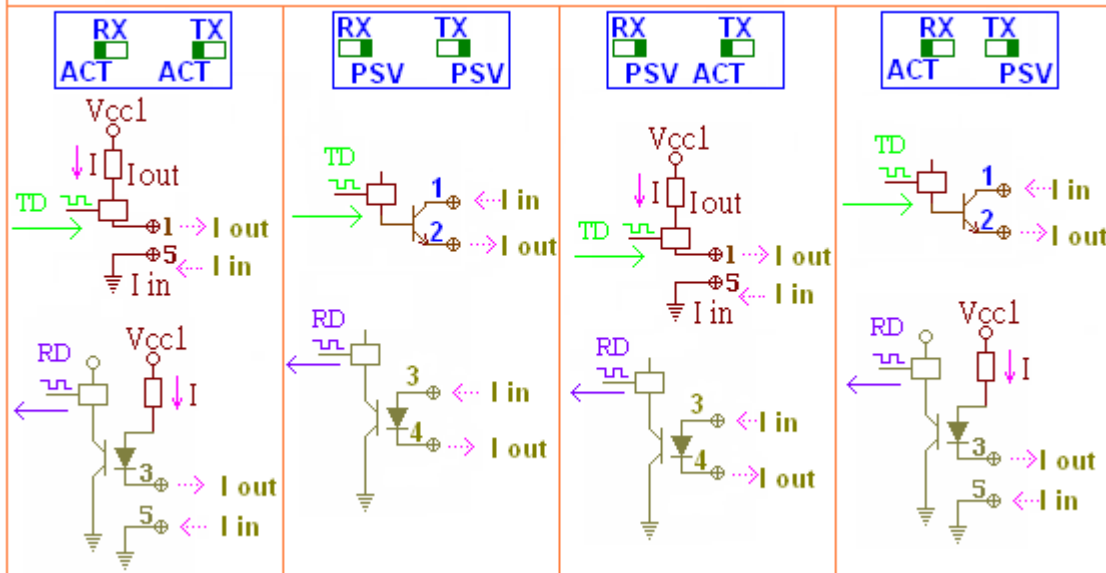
RX TX
ACT ACT

Vcc1
I
Iout
TD
1 I out
5 I in
I in

RD
Vcc1
I
3 I out
5 I in

RX TX
PSV PSV

TD
1 I in
2 I out

RD
3 I in
4 I out

RX TX
PSV ACT

Vcc1
I
Iout
TD
1 I out
5 I in
I in

RD
3 I in
4 I out

RX TX
ACT PSV

TD
1 I in
2 I out

RD
Vcc1
I
3 I out
5 I in